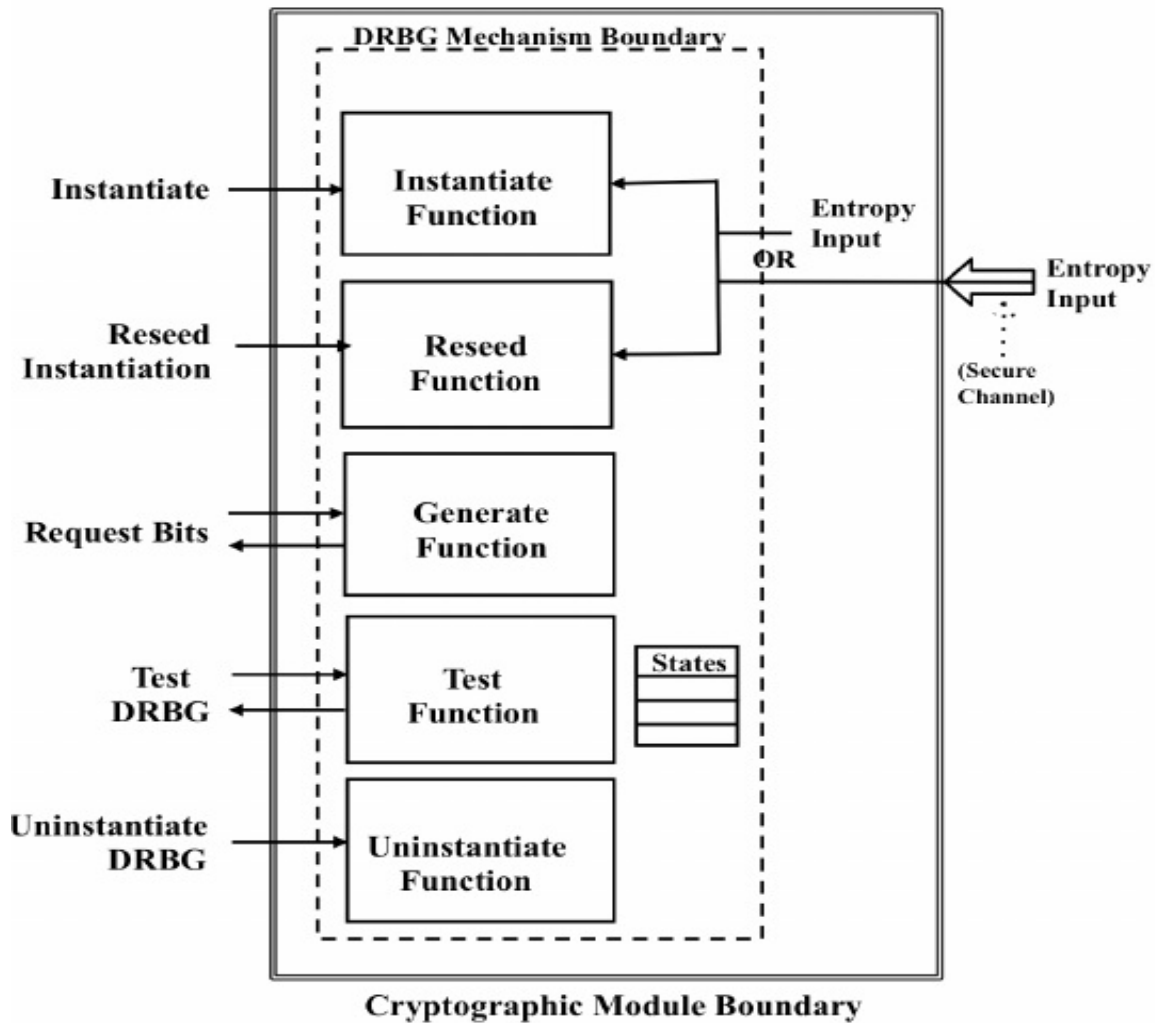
DRBG Mechanism Boundary

Instantiate

Instantiate Function

Entropy Input

OR

Entropy Input

(Secure Channel)

Reseed Instantiation

Reseed Function

Request Bits

Generate Function

Test DRBG

Test Function

States

Uninstantiate DRBG

Uninstantiate Function

Cryptographic Module Boundary